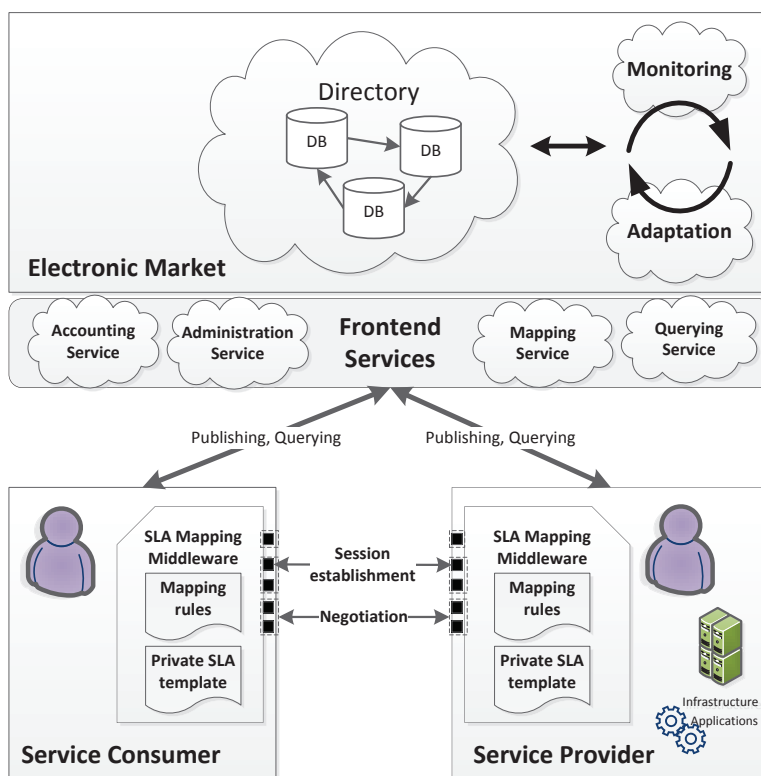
Directory

DB

DB

DB

Monitoring

Adaptation

Electronic Market

Accounting Service

Administration Service

Frontend Services

Mapping Service

Querying Service

Publishing, Querying

Publishing, Querying

SLA Mapping Middleware

Mapping rules

Private SLA template

Session establishment

Negotiation

SLA Mapping Middleware

Mapping rules

Private SLA template

Infrastructure

Applications

Service Consumer

Service Provider